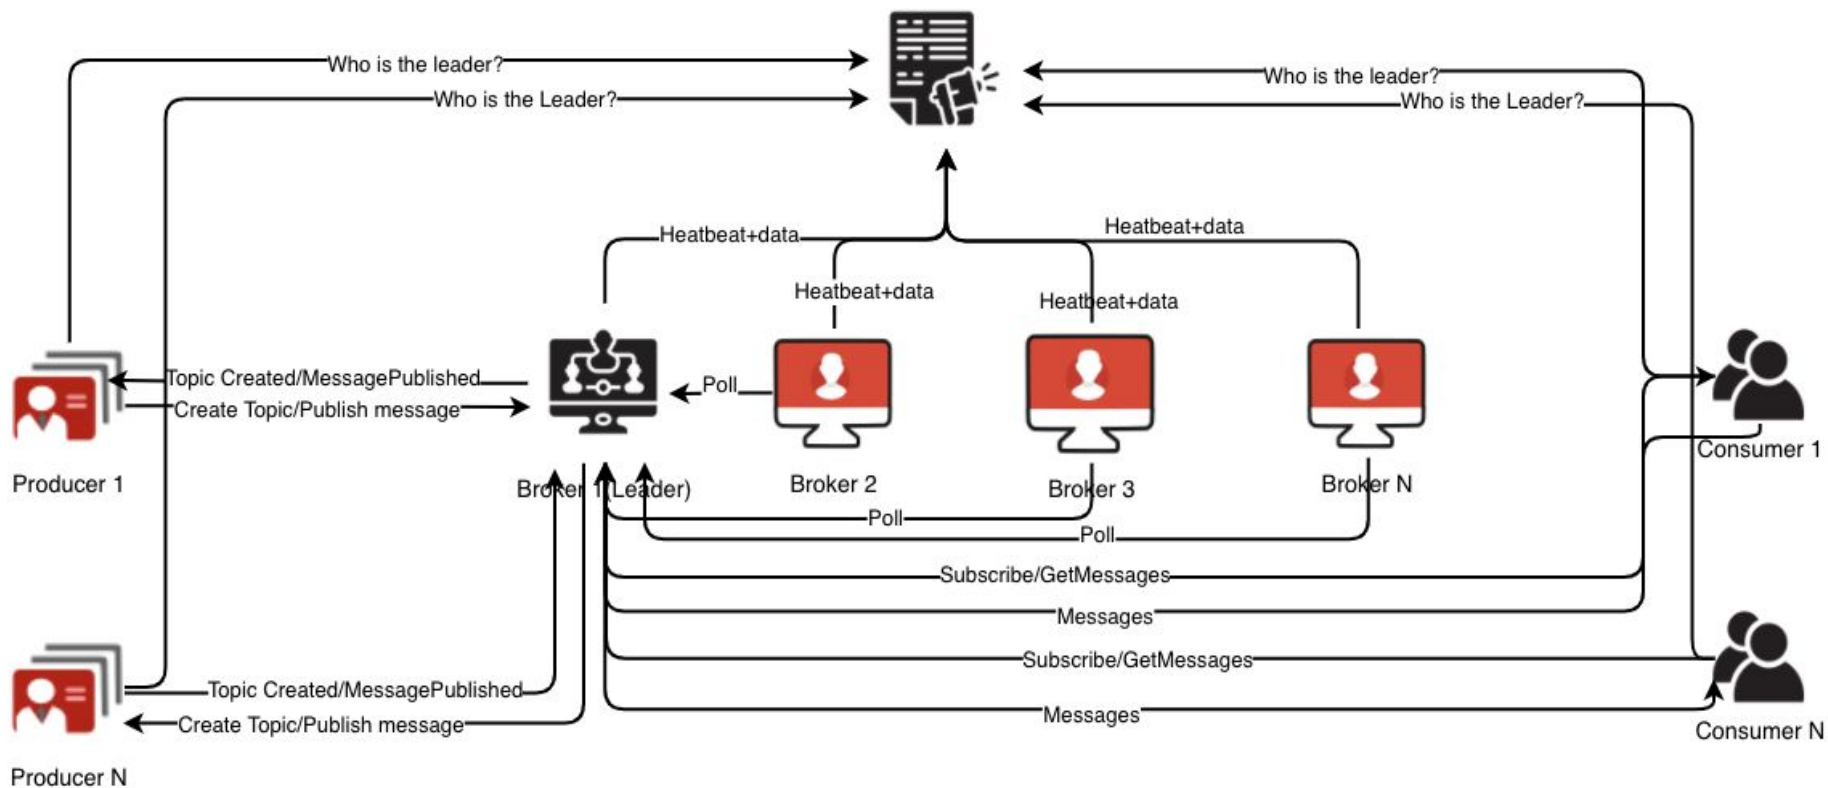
Who is the leader?
Who is the Leader?
Who is the leader?
Who is the Leader?
Heatbeat+data
Heatbeat+data
Heatbeat+data
Heatbeat+data
Topic Created/MessagePublished
Create Topic/Publish message
Poll
Producer 1
Broker 1 (Leader)
Broker 2
Broker 3
Broker N
Consumer 1
Poll
Poll
Subscribe/GetMessages
Messages
Subscribe/GetMessages
Topic Created/MessagePublished
Create Topic/Publish message
Messages
Consumer N
Producer N